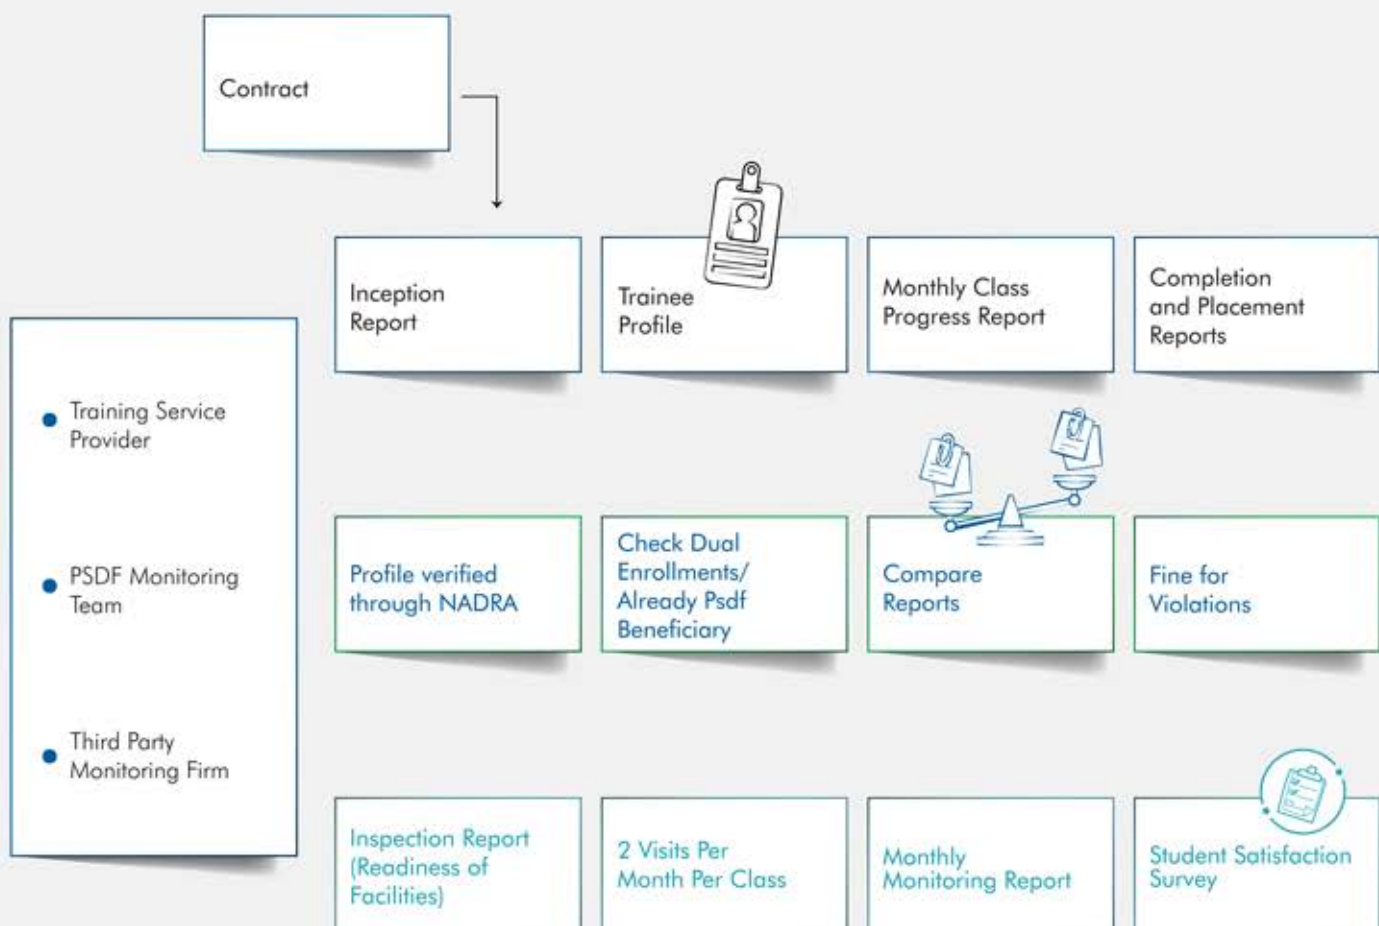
Contract

Training Service Provider

PSDF Monitoring Team

Third Party Monitoring Firm

Inception Report

Trainee Profile

Monthly Class Progress Report

Completion and Placement Reports

Profile verified through NADRA

Check Dual Enrollments/ Already Psdf Beneficiary

Compare Reports

Fine for Violations

Inspection Report (Readiness of Facilities)

2 Visits Per Month Per Class

Monthly Monitoring Report

Student Satisfaction Survey